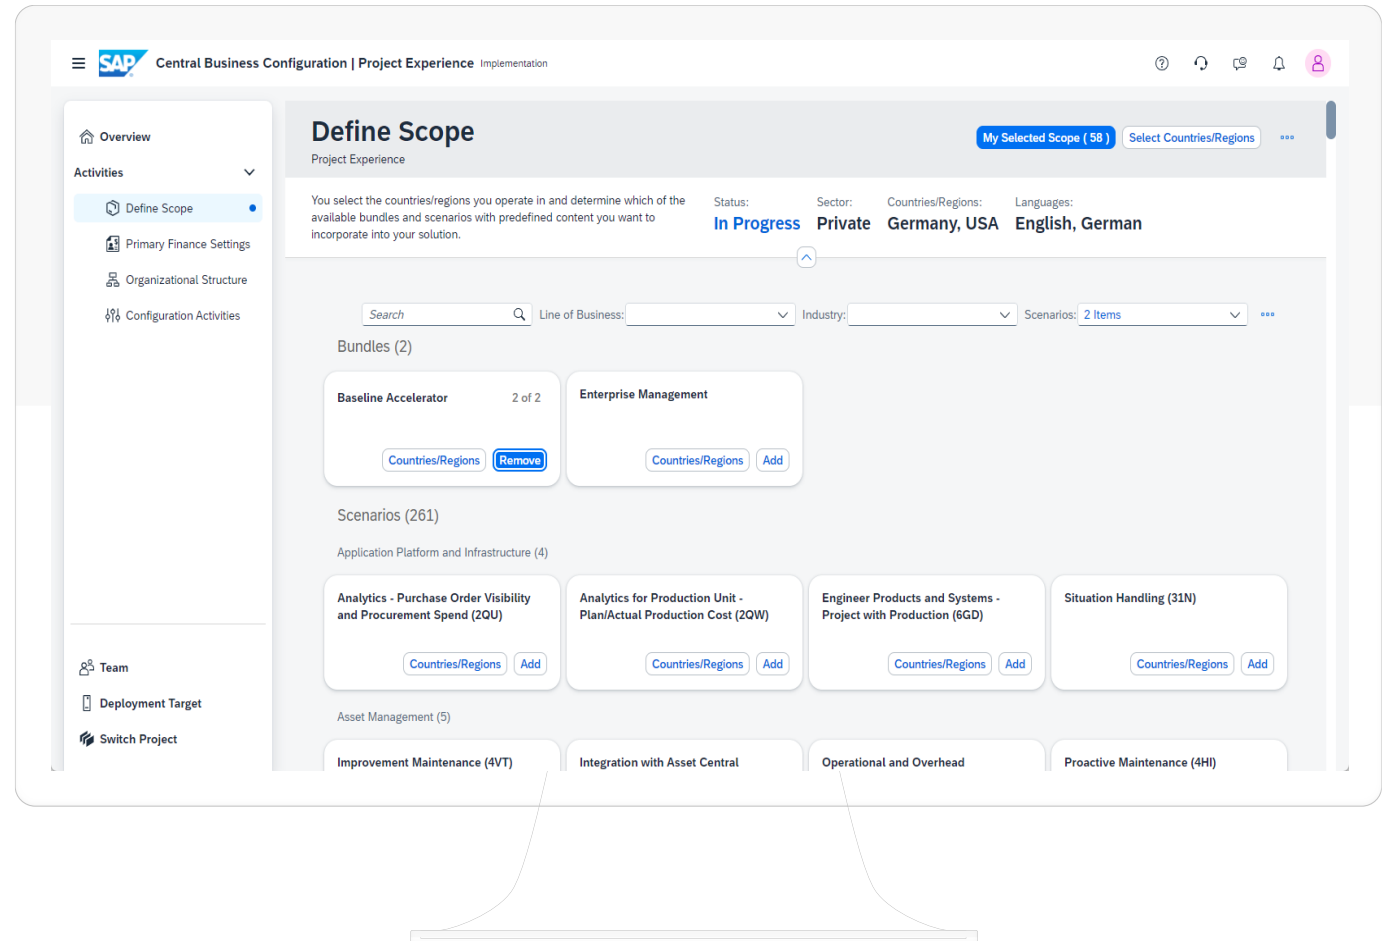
SAP Central Business Configuration | Project Experience Implementation

Overview

Activities

Define Scope

Primary Finance Settings

Organizational Structure

Configuration Activities

Team

Deployment Target

Switch Project

Define Scope

Project Experience

My Selected Scope ( 58 ) Select Countries/Regions

You select the countries/regions you operate in and determine which of the available bundles and scenarios with predefined content you want to incorporate into your solution.

Status: In Progress

Sector: Private

Countries/Regions: Germany, USA

Languages: English, German

Search Line of Business: Industry: Scenarios: 2 Items

Bundles (2)

Baseline Accelerator 2 of 2
Countries/Regions Remove

Enterprise Management
Countries/Regions Add

Scenarios (261)

Application Platform and Infrastructure (4)

Analytics - Purchase Order Visibility and Procurement Spend (2QU)
Countries/Regions Add

Analytics for Production Unit - Plan/Actual Production Cost (2QW)
Countries/Regions Add

Engineer Products and Systems - Project with Production (6GD)
Countries/Regions Add

Situation Handling (31N)
Countries/Regions Add

Asset Management (5)

Improvement Maintenance (4VT)

Integration with Asset Central

Operational and Overhead

Proactive Maintenance (4HI)